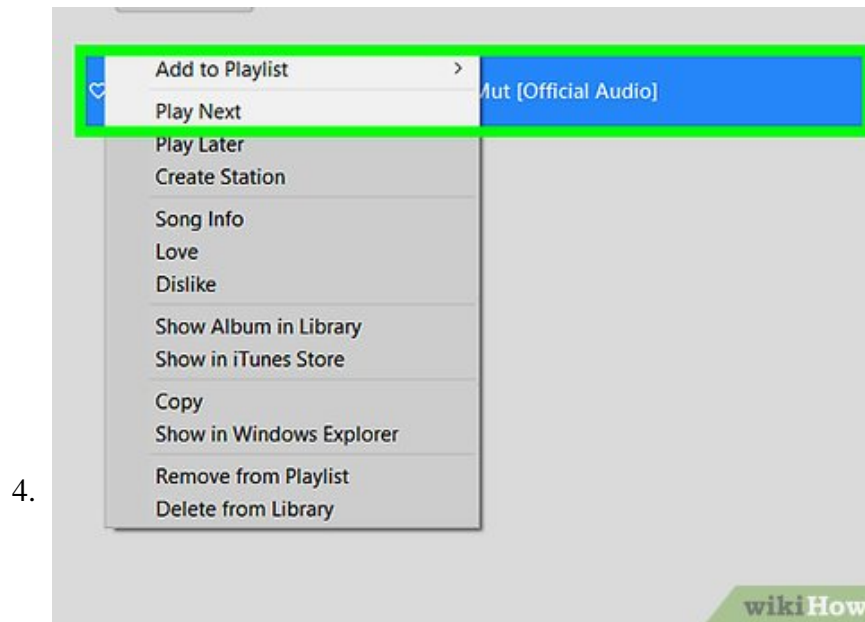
Add to Playlist >
Play Next
Play Later
Create Station
Song Info
Love
Dislike
Show Album in Library
Show in iTunes Store
Copy
Show in Windows Explorer
Remove from Playlist
Delete from Library

Mut [Official Audio]

4.

wikiHow